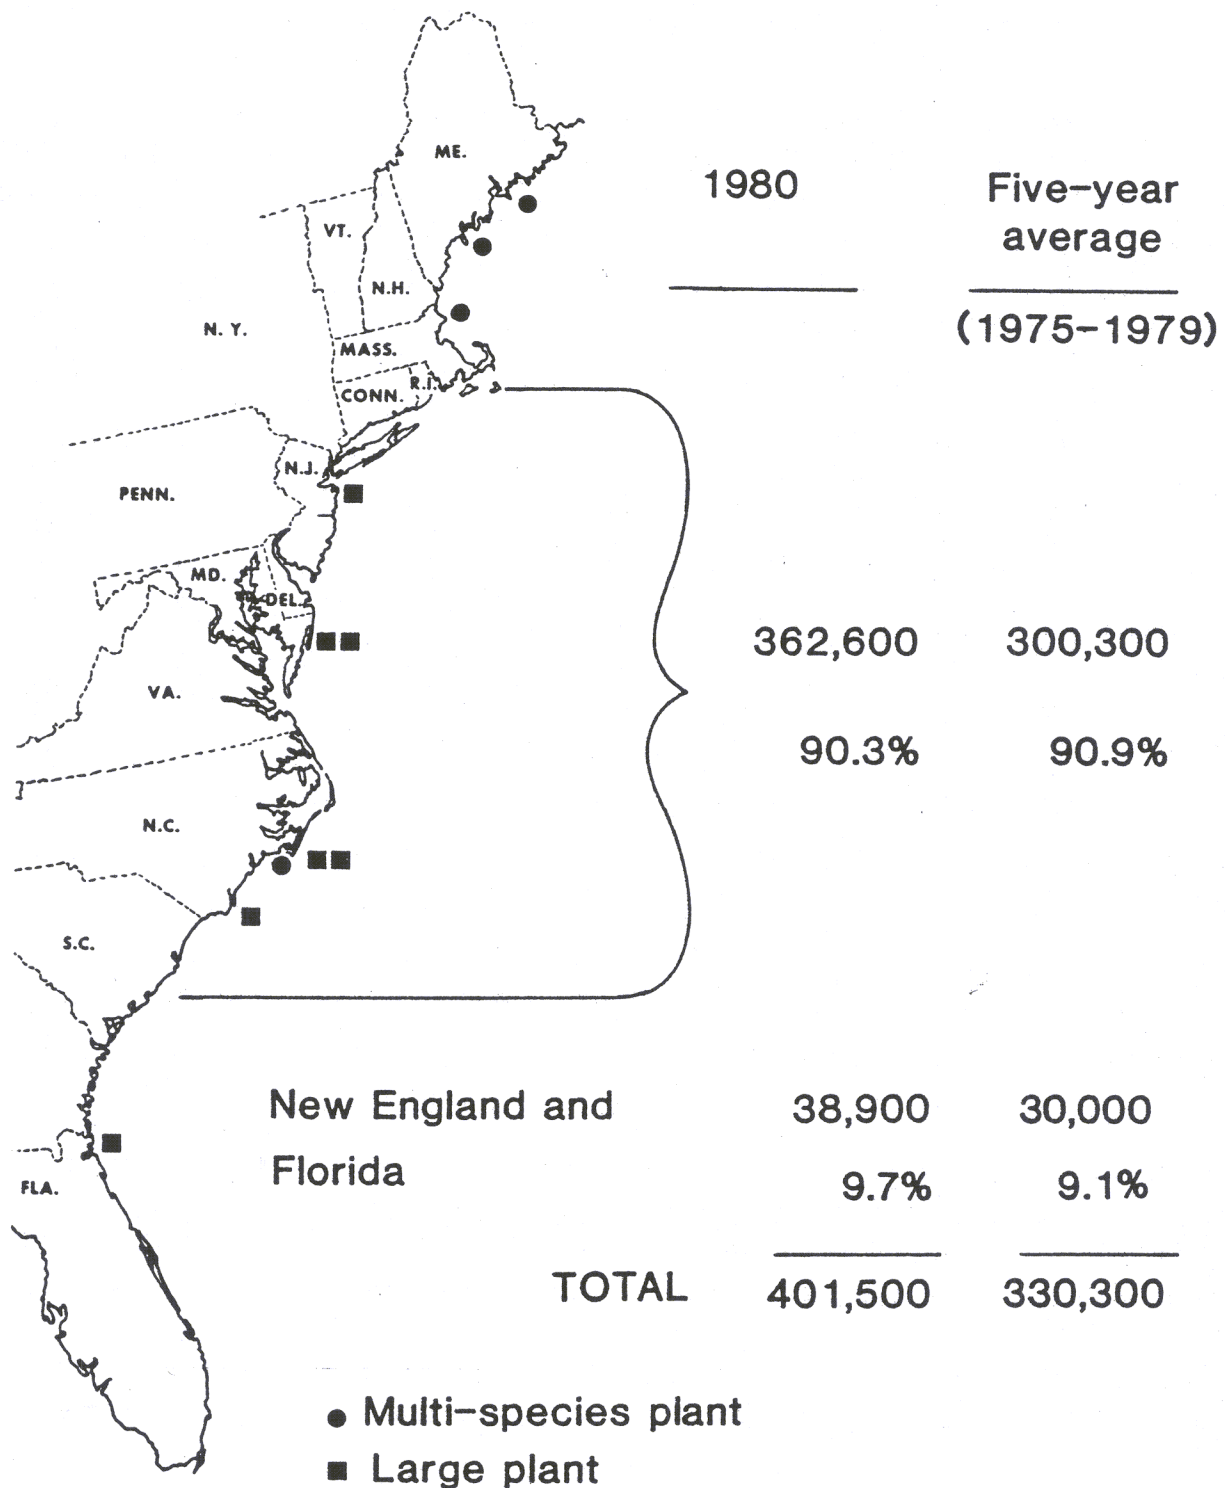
ME.
VT.
N.H.
N. Y.
MASS.
CONN.
R.I.
N.J.
PENN.
MD.
DEL.
VA.
N.C.
S.C.
FLA.

| | 1980 | Five-year average (1975-1979) |
|---|---|---|
| | 362,600 | 300,300 |
| | 90.3% | 90.9% |
| New England and Florida | 38,900 | 30,000 |
| | 9.7% | 9.1% |
| TOTAL | 401,500 | 330,300 |

● Multi-species plant
■ Large plant